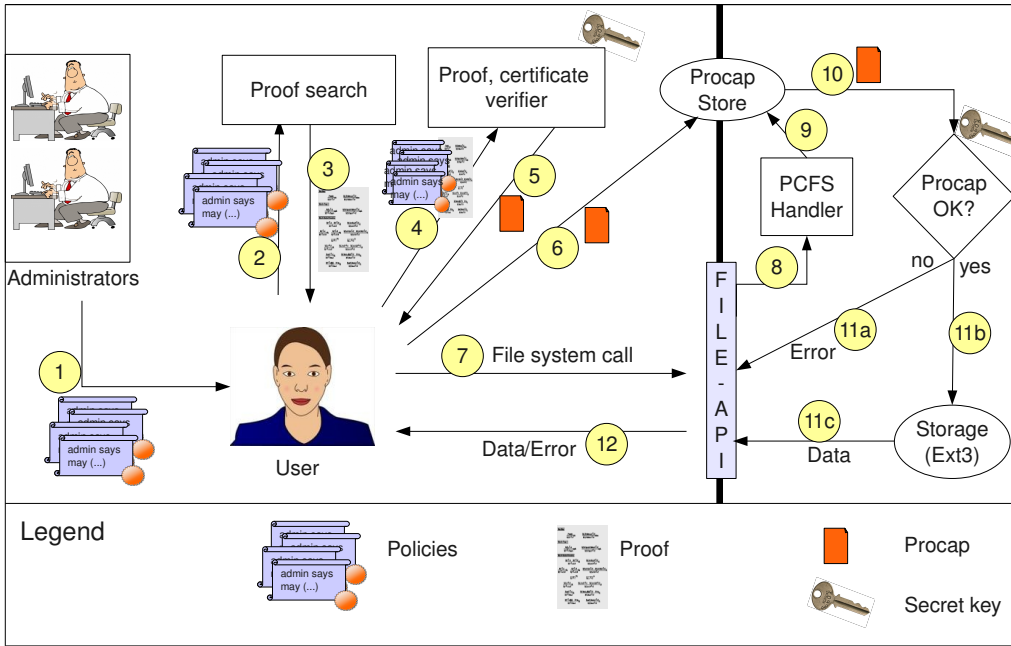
Administrators

1

admin says may (...)

Proof search

2

admin says may (...)

3

Proof, certificate verifier

4

admin says may (...)

5

6

Procap Store

10

9

PCFS Handler

8

Procap OK?

no

yes

F I L E - A P I

11a

Error

11b

7

File system call

User

12

Data/Error

11c

Data

Storage (Ext3)

Legend

admin says may (...)

Policies

Proof

Procap

Secret key